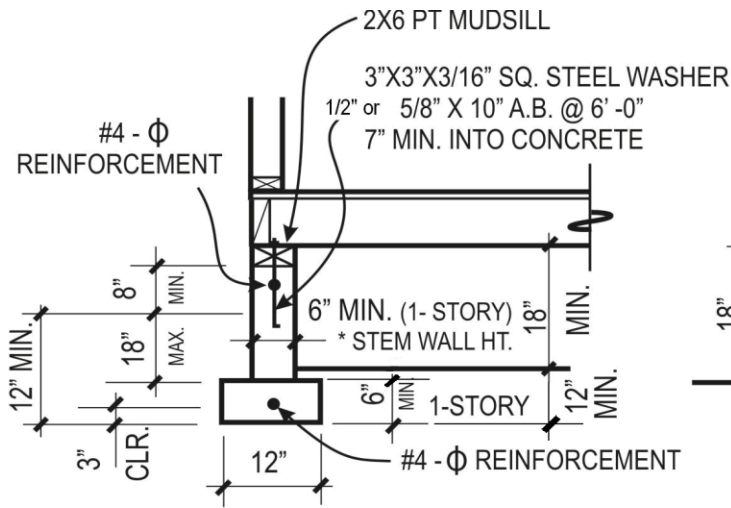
2X6 PT MUDSILL

3"X3"X3/16" SQ. STEEL WASHER

1/2" or 5/8" X 10" A.B. @ 6' -0"

7" MIN. INTO CONCRETE

#4 - $\Phi$ REINFORCEMENT

8" MIN.

18" MAX.

12" MIN.

3" CLR.

6" MIN. (1- STORY)

* STEM WALL HT.

18" MIN.

6" MIN

1-STORY

12" MIN.

12"

#4 - $\Phi$ REINFORCEMENT

18"